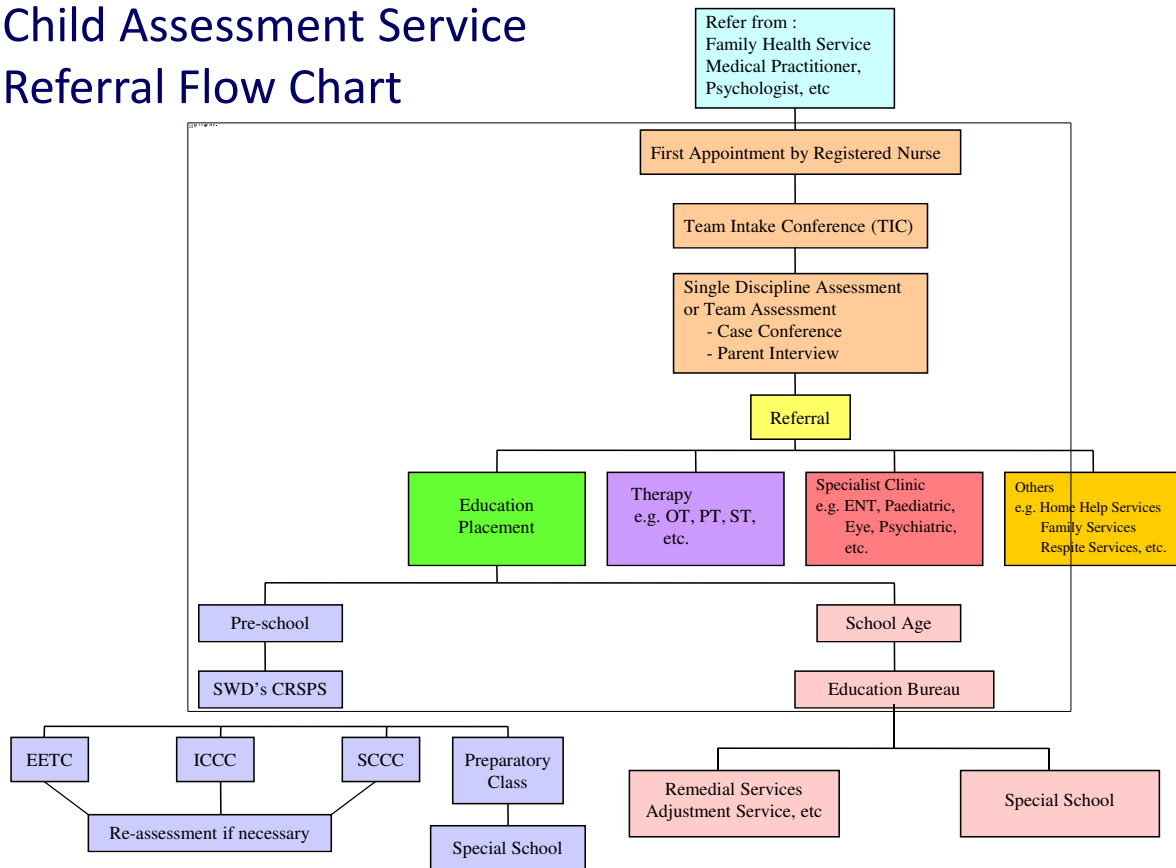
Child Assessment Service
Referral Flow Chart

Refer from :
Family Health Service
Medical Practitioner,
Psychologist, etc

First Appointment by Registered Nurse

Team Intake Conference (TIC)

Single Discipline Assessment or Team Assessment
- Case Conference
- Parent Interview

Referral

Education Placement

Therapy
e.g. OT, PT, ST, etc.

Specialist Clinic
e.g. ENT, Paediatric, Eye, Psychiatric, etc.

Others
e.g. Home Help Services
Family Services
Respite Services, etc.

Pre-school

SWD's CRSPS

School Age

Education Bureau

EETC

ICCC

SCCC

Preparatory Class

Re-assessment if necessary

Special School

Remedial Services
Adjustment Service, etc

Special School